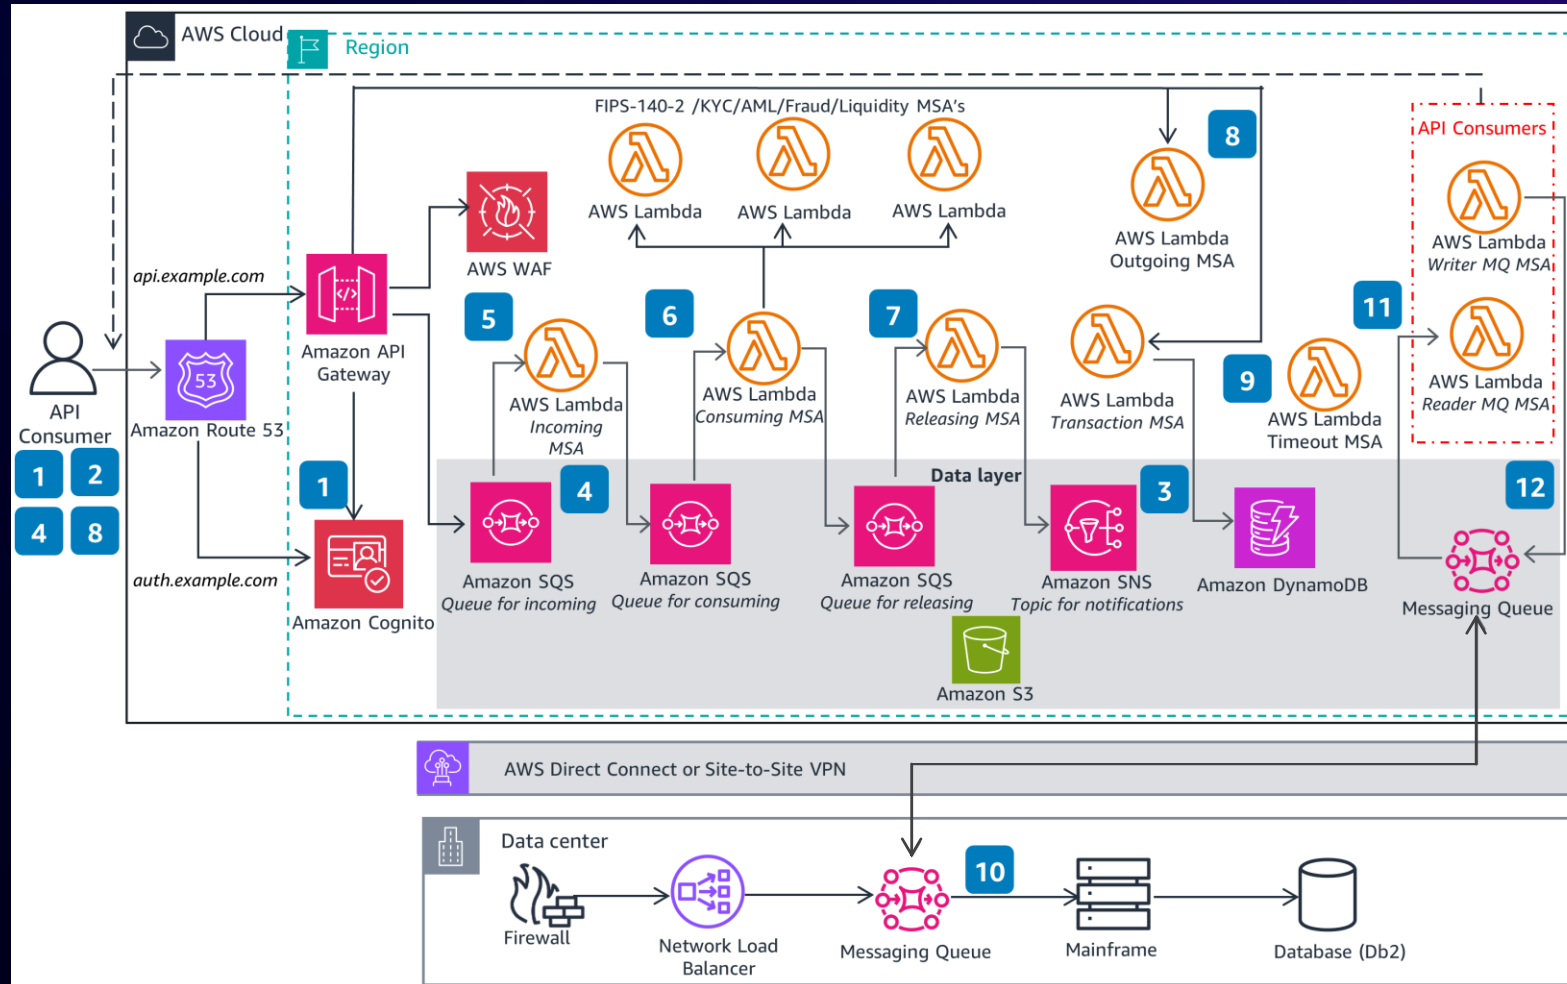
AWS Cloud

Region

FIPS-140-2 /KYC/AML/Fraud/Liquidity MSA's

AWS Lambda

AWS Lambda

AWS Lambda

8

AWS Lambda Outgoing MSA

API Consumers

AWS Lambda Writer MQ MSA

AWS WAF

api.example.com

Amazon API Gateway

5

AWS Lambda Incoming MSA

6

AWS Lambda Consuming MSA

7

AWS Lambda Releasing MSA

AWS Lambda Transaction MSA

11

9

AWS Lambda Timeout MSA

AWS Lambda Reader MQ MSA

API Consumer

Amazon Route 53

1 2

4 8

1

Data layer

4

3

12

Amazon SQS Queue for incoming

Amazon SQS Queue for consuming

Amazon SQS Queue for releasing

Amazon SNS Topic for notifications

Amazon DynamoDB

Messaging Queue

auth.example.com

Amazon Cognito

Amazon S3

AWS Direct Connect or Site-to-Site VPN

Data center

Firewall

Network Load Balancer

Messaging Queue

10

Mainframe

Database (Db2)